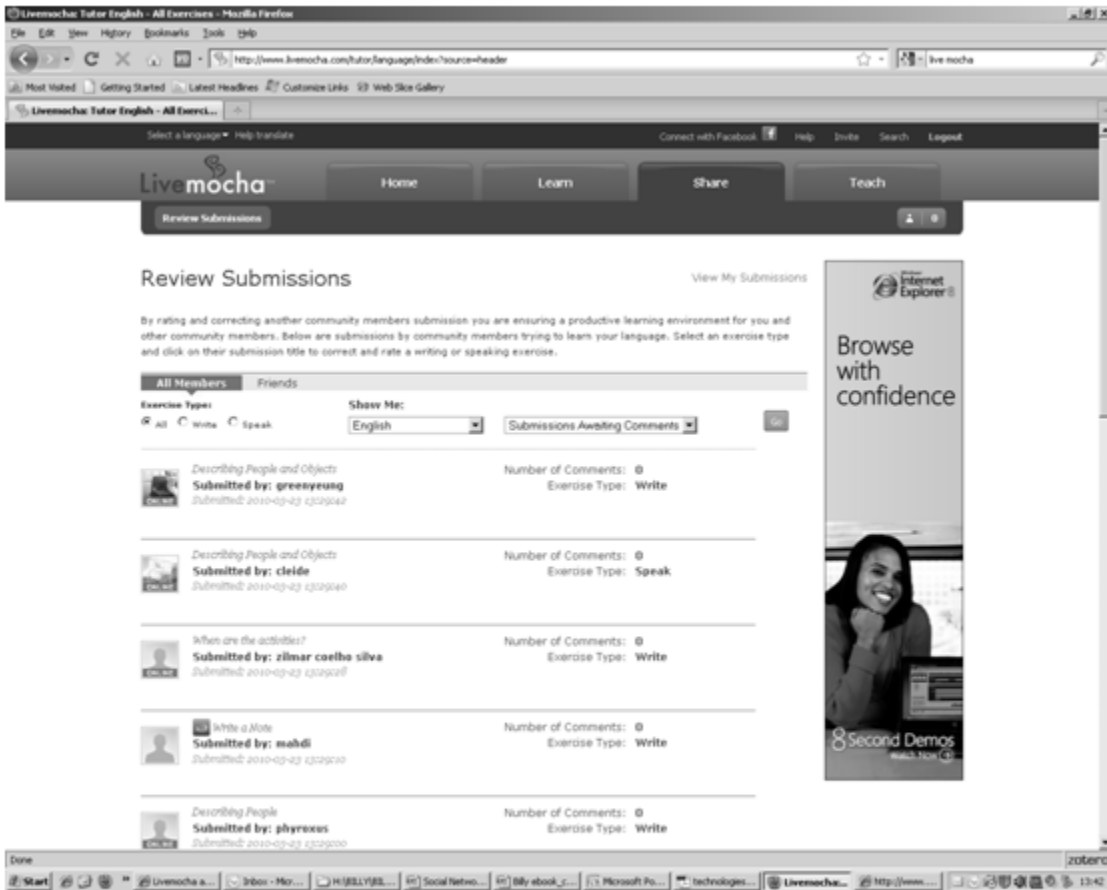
Livemocha: Tutor English - All Exercises - Mozilla Firefox

File Edit View History Bookmarks Tools Help

http://www.livemocha.com/tutor/language/index?source=header

live mocha

Most Visited Getting Started Latest Headlines Customize Links Web Slice Gallery

Livemocha: Tutor English - All Exerci...

Select a language Help translate

Connect with Facebook Help Invite Search Logout

Livemocha

Home Learn Share Teach

Review Submissions

Review Submissions

View My Submissions

By rating and correcting another community members submission you are ensuring a productive learning environment for you and other community members. Below are submissions by community members trying to learn your language. Select an exercise type and click on their submission title to correct and rate a writing or speaking exercise.

All Members Friends

Exercise Type:
All Write Speak

Show Me:
English

Submissions Awaiting Comments

Go

Describing People and Objects
Submitted by: greenyeung
Submitted: 2010-03-23 13:29:42
Number of Comments: 0
Exercise Type: Write

Describing People and Objects
Submitted by: cleide
Submitted: 2010-03-23 13:29:40
Number of Comments: 0
Exercise Type: Speak

When are the activities?
Submitted by: zilmar coelho silva
Submitted: 2010-03-23 13:29:28
Number of Comments: 0
Exercise Type: Write

Write a Note
Submitted by: mahdi
Submitted: 2010-03-23 13:29:10
Number of Comments: 0
Exercise Type: Write

Describing People
Submitted by: phyroxus
Submitted: 2010-03-23 13:29:00
Number of Comments: 0
Exercise Type: Write

Internet Explorer 8

Browse with confidence

8 Second Demos
Watch Now

Done

zotero

Start Livemocha a... Inbox - Micr... H:\BILLY\BIL... Social Netwo... Billy ebook_c... Microsoft Po... technologies... Livemocha... http://www.... 13:42